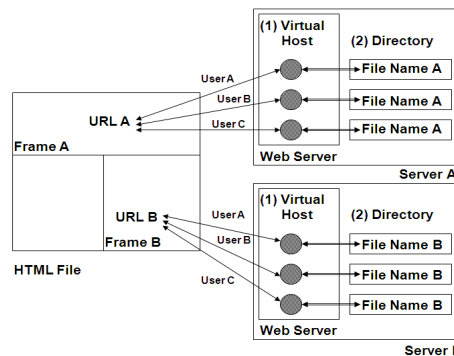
(1) Virtual Host

(2) Directory

User A

User B

User C

File Name A

File Name A

File Name A

URL A

Frame A

Web Server

Server A

(1) Virtual Host

(2) Directory

URL B

Frame B

User A

User B

User C

File Name B

File Name B

File Name B

HTML File

Web Server

Server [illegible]